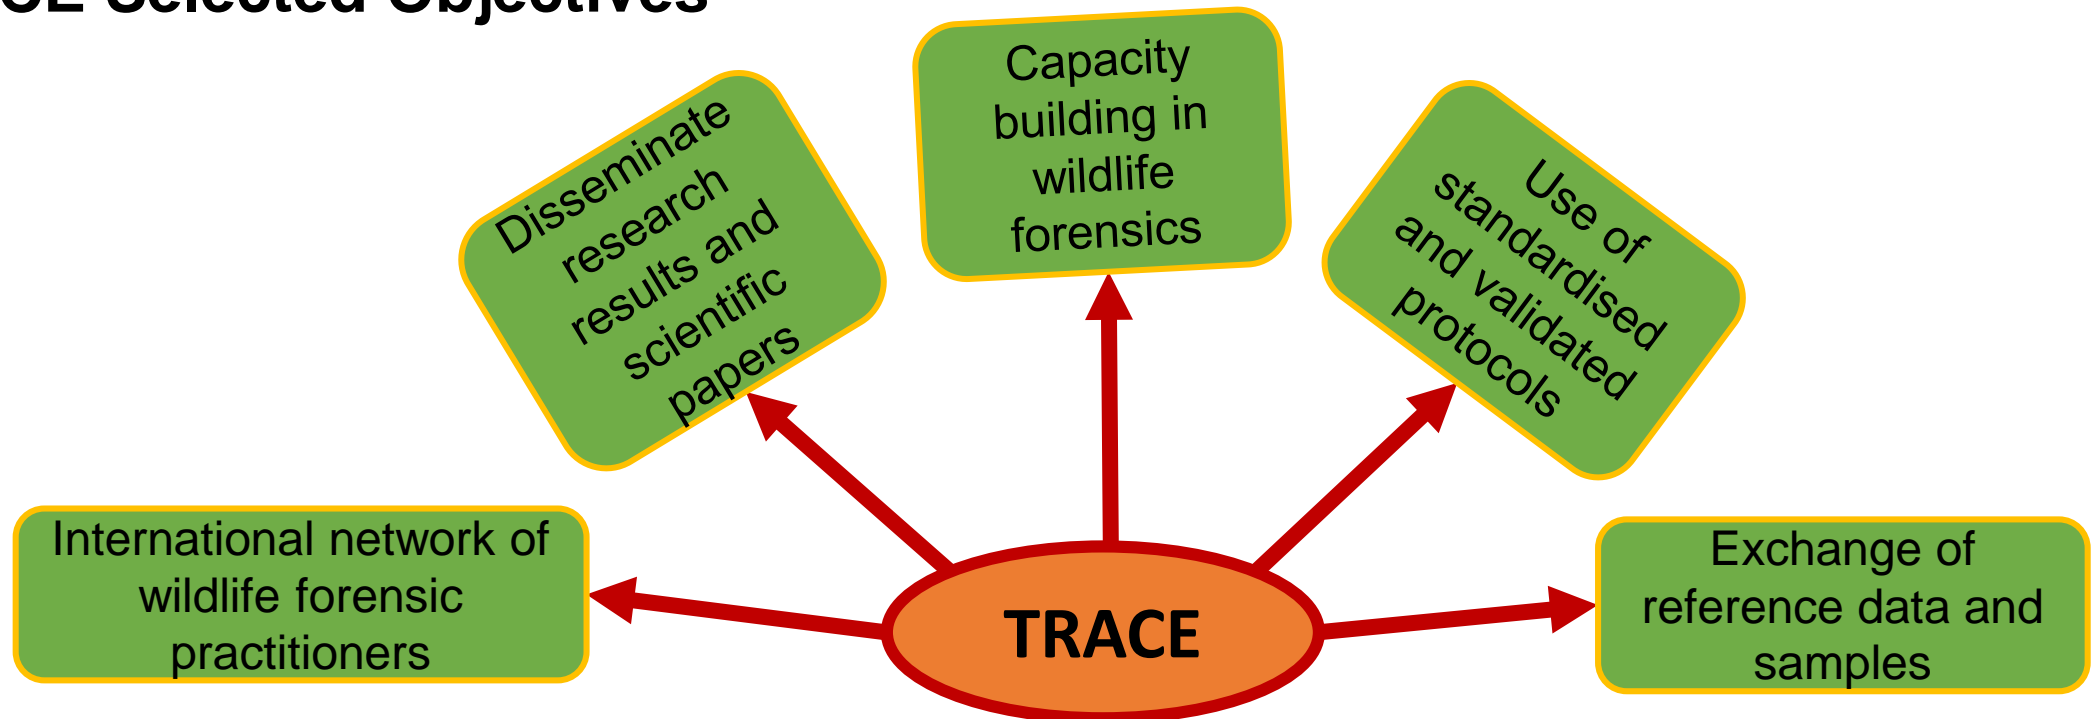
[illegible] Selected Objectives

Disseminate research results and scientific papers

Capacity building in wildlife forensics

Use of standardised and validated protocols

International network of wildlife forensic practitioners

TRACE

Exchange of reference data and samples